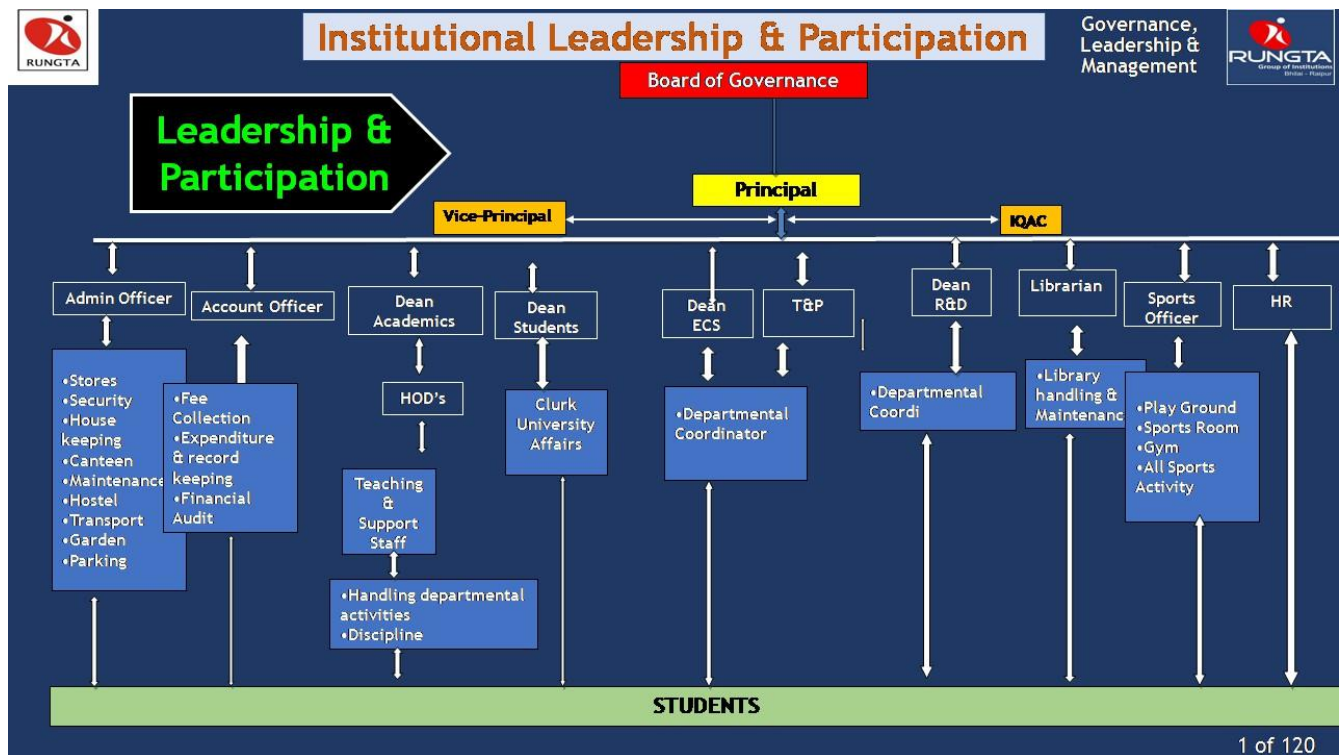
RUNGTA

Institutional Leadership & Participation

Governance, Leadership & Management

RUNGTA Group of Institutions Bhilai - Raipur

Board of Governance

Leadership & Participation

Principal

Vice-Principal

IQAC

Admin Officer

Account Officer

Dean Academics

Dean Students

Dean ECS

T&P

Dean R&D

Librarian

Sports Officer

HR

•Stores
•Security
•House keeping
•Canteen
•Maintenance
•Hostel
•Transport
•Garden
•Parking

•Fee Collection
•Expenditure & record keeping
•Financial Audit

HOD's

Teaching & Support Staff

•Handling departmental activities
•Discipline

Clurk University Affairs

•Departmental Coordinator

•Departmental Coordi

•Library handling & Maintenanc

•Play Ground
•Sports Room
•Gym
•All Sports Activity

STUDENTS

1 of 120